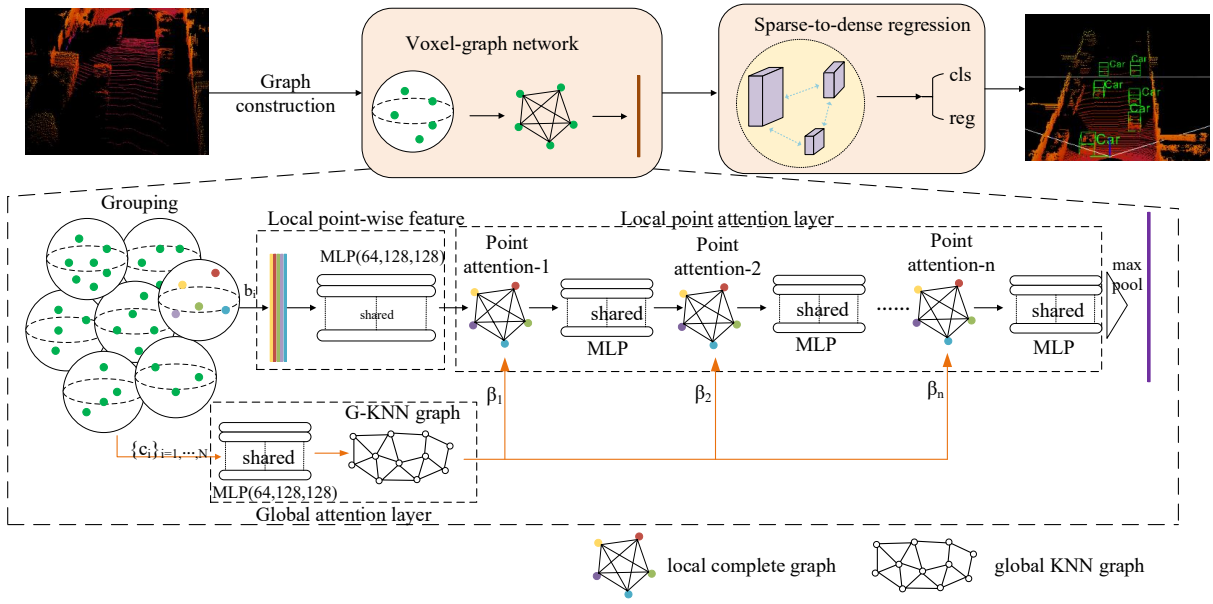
Graph construction

Voxel-graph network

Sparse-to-dense regression

cls

reg

Car

Car

Car

Car

Car

Car

Grouping

Local point-wise feature

Local point attention layer

MLP(64,128,128)

shared

$b_i$

Point attention-1

Point attention-2

Point attention-n

shared

MLP

shared

MLP

shared

MLP

max pool

$\beta_1$

$\beta_2$

$\beta_n$

G-KNN graph

$\{c_i\}_{i=1,\cdots,N}$

shared

MLP(64,128,128)

Global attention layer

local complete graph

global KNN graph